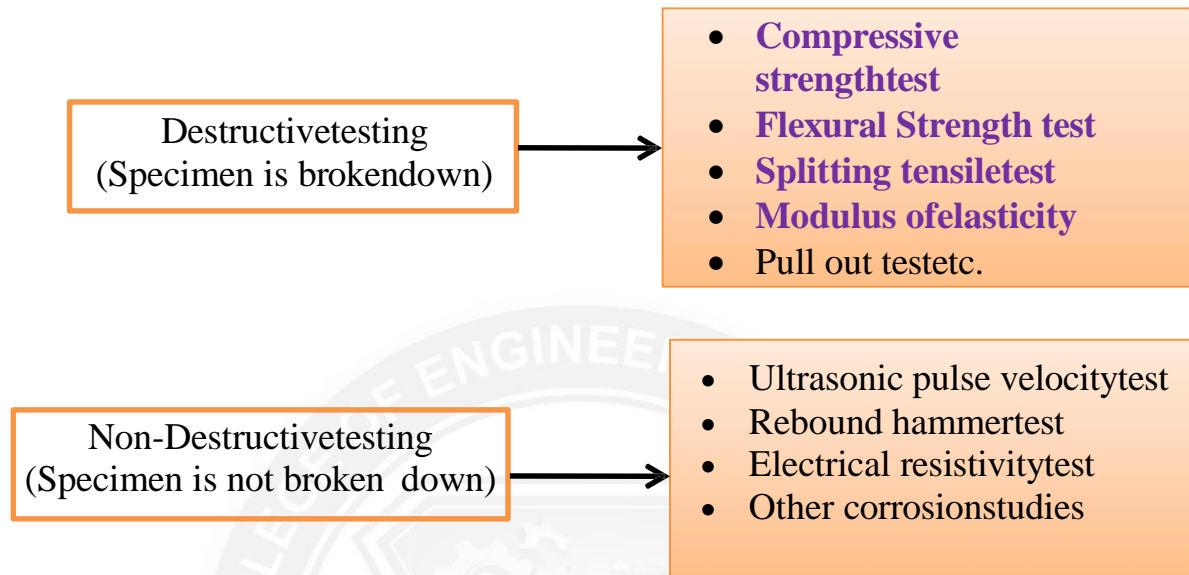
Destructivetesting
(Specimen is brokendown)

- Compressive strengthtest
- Flexural Strength test
- Splitting tensiletest
- Modulus ofelasticity
- Pull out testetc.

Non-Destructivetesting
(Specimen is not broken down)

- Ultrasonic pulse velocitytest
- Rebound hammertest
- Electrical resistivitytest
- Other corrosionstudies

ENGINEE